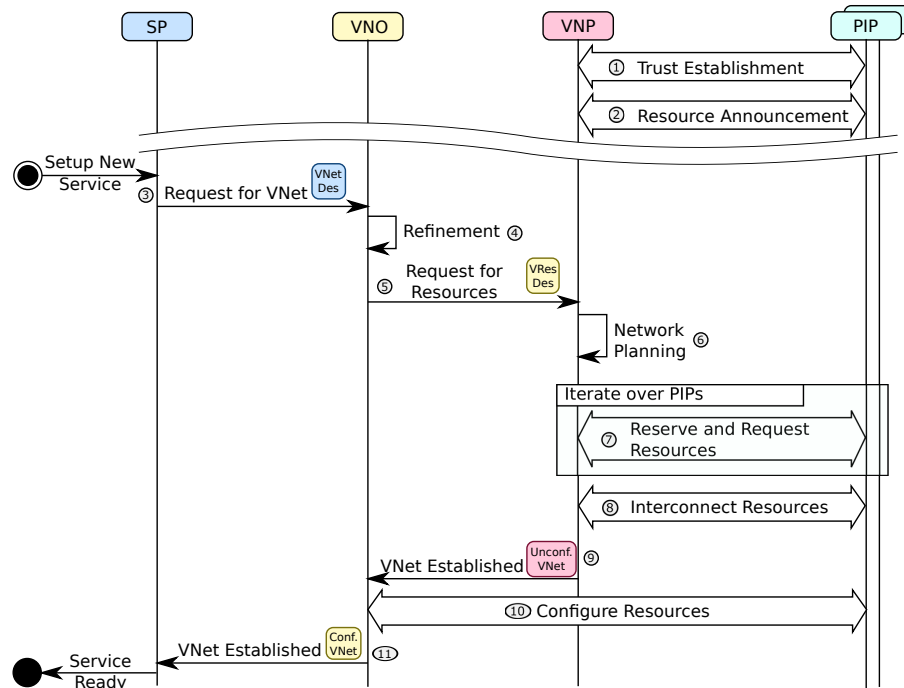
SP
VNO
VNP
PIP

① Trust Establishment
② Resource Announcement

Setup New Service
③ Request for VNet
VNet Des

Refinement ④

⑤ Request for Resources
VRes Des

Network Planning ⑥

Iterate over PIPs
⑦ Reserve and Request Resources

⑧ Interconnect Resources

VNet Established
Unconf. VNet
⑨

⑩ Configure Resources

VNet Established
Conf. VNet
⑪

Service Ready